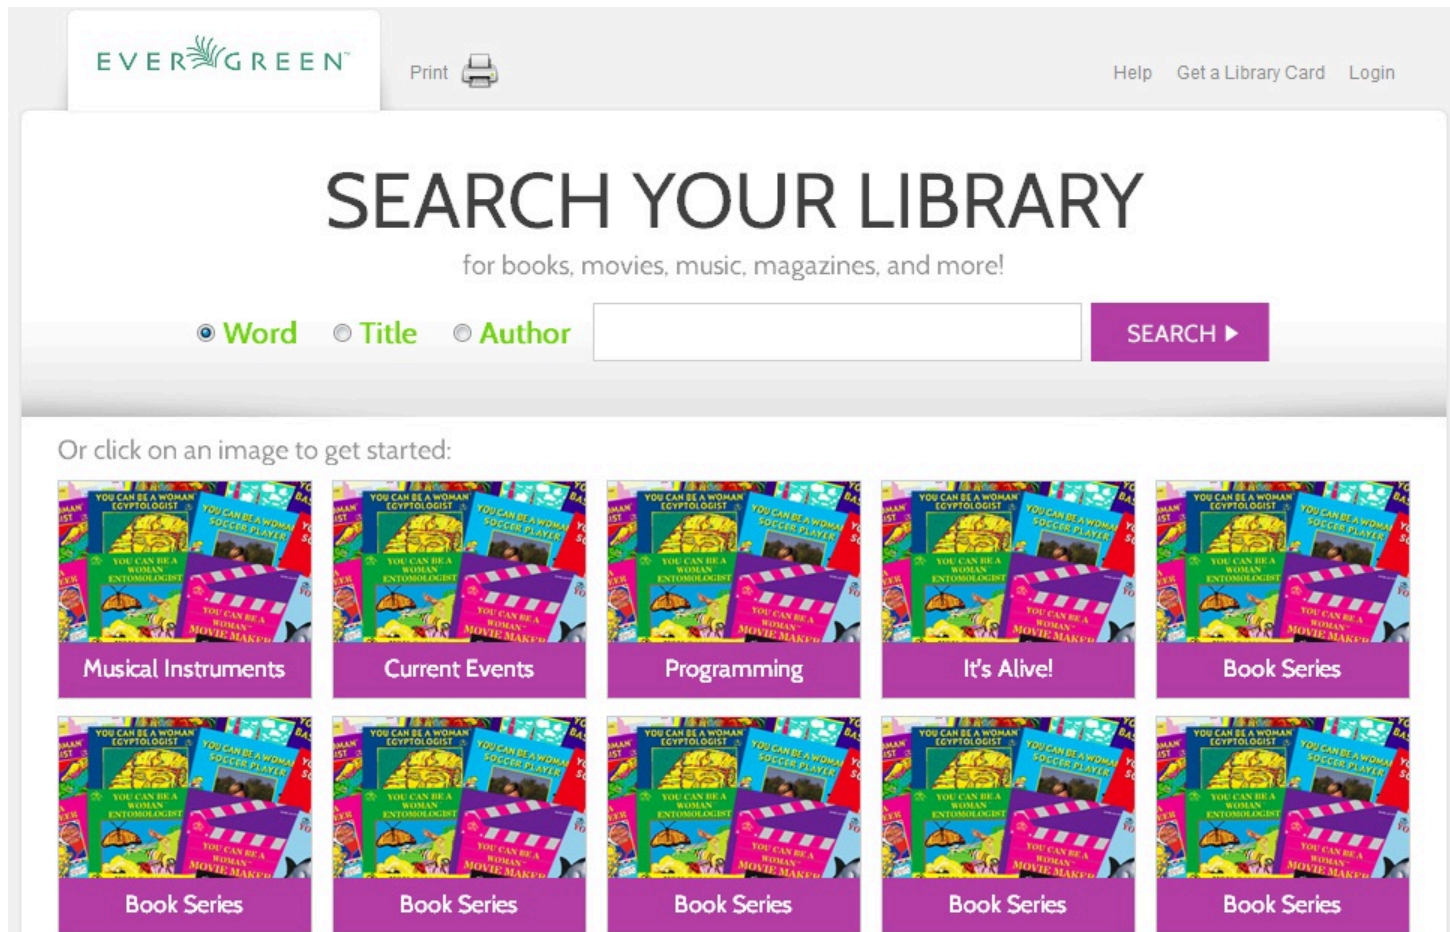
EVERGREEN™

Print

Help Get a Library Card Login

SEARCH YOUR LIBRARY

for books, movies, music, magazines, and more!

Word Title Author

SEARCH ▶

Or click on an image to get started:

YOU CAN BE A WOMAN EGYPTOLOGIST YOU CAN BE A WOMAN SOCCER PLAYER YOU CAN BE A WOMAN ENTOMOLOGIST YOU CAN BE A WOMAN MOVIE MAKER

Musical Instruments

Current Events

Programming

It's Alive!

Book Series

Book Series

Book Series

Book Series

Book Series

Book Series